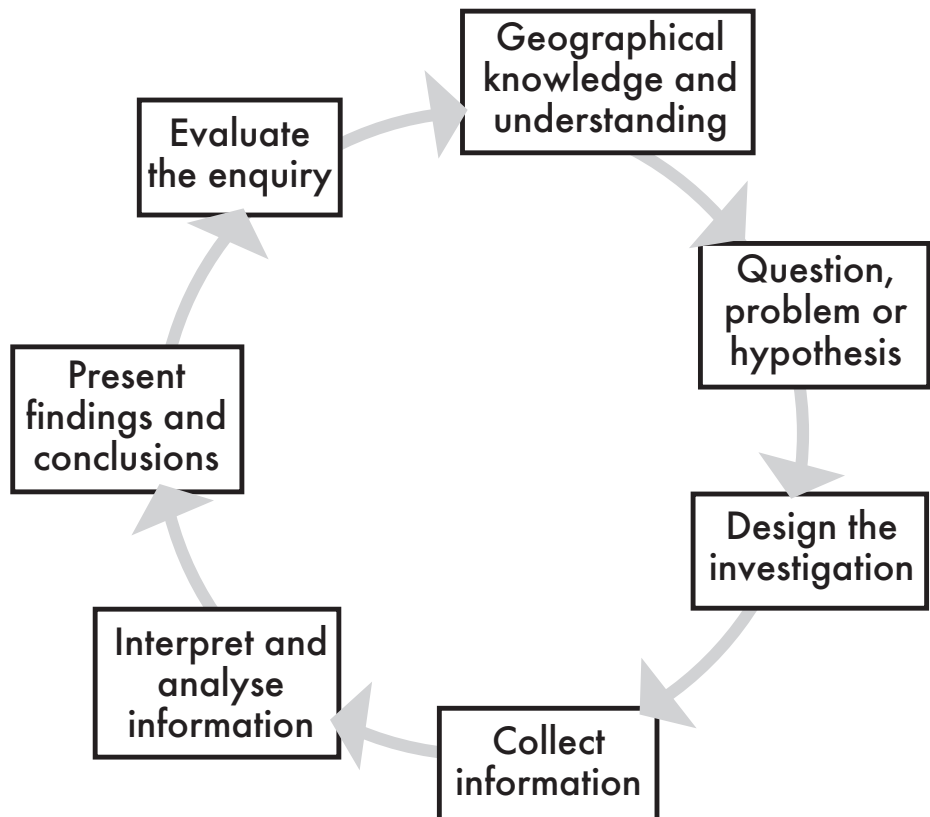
Geographical knowledge and understanding

Question, problem or hypothesis

Design the investigation

Collect information

Interpret and analyse information

Present findings and conclusions

Evaluate the enquiry